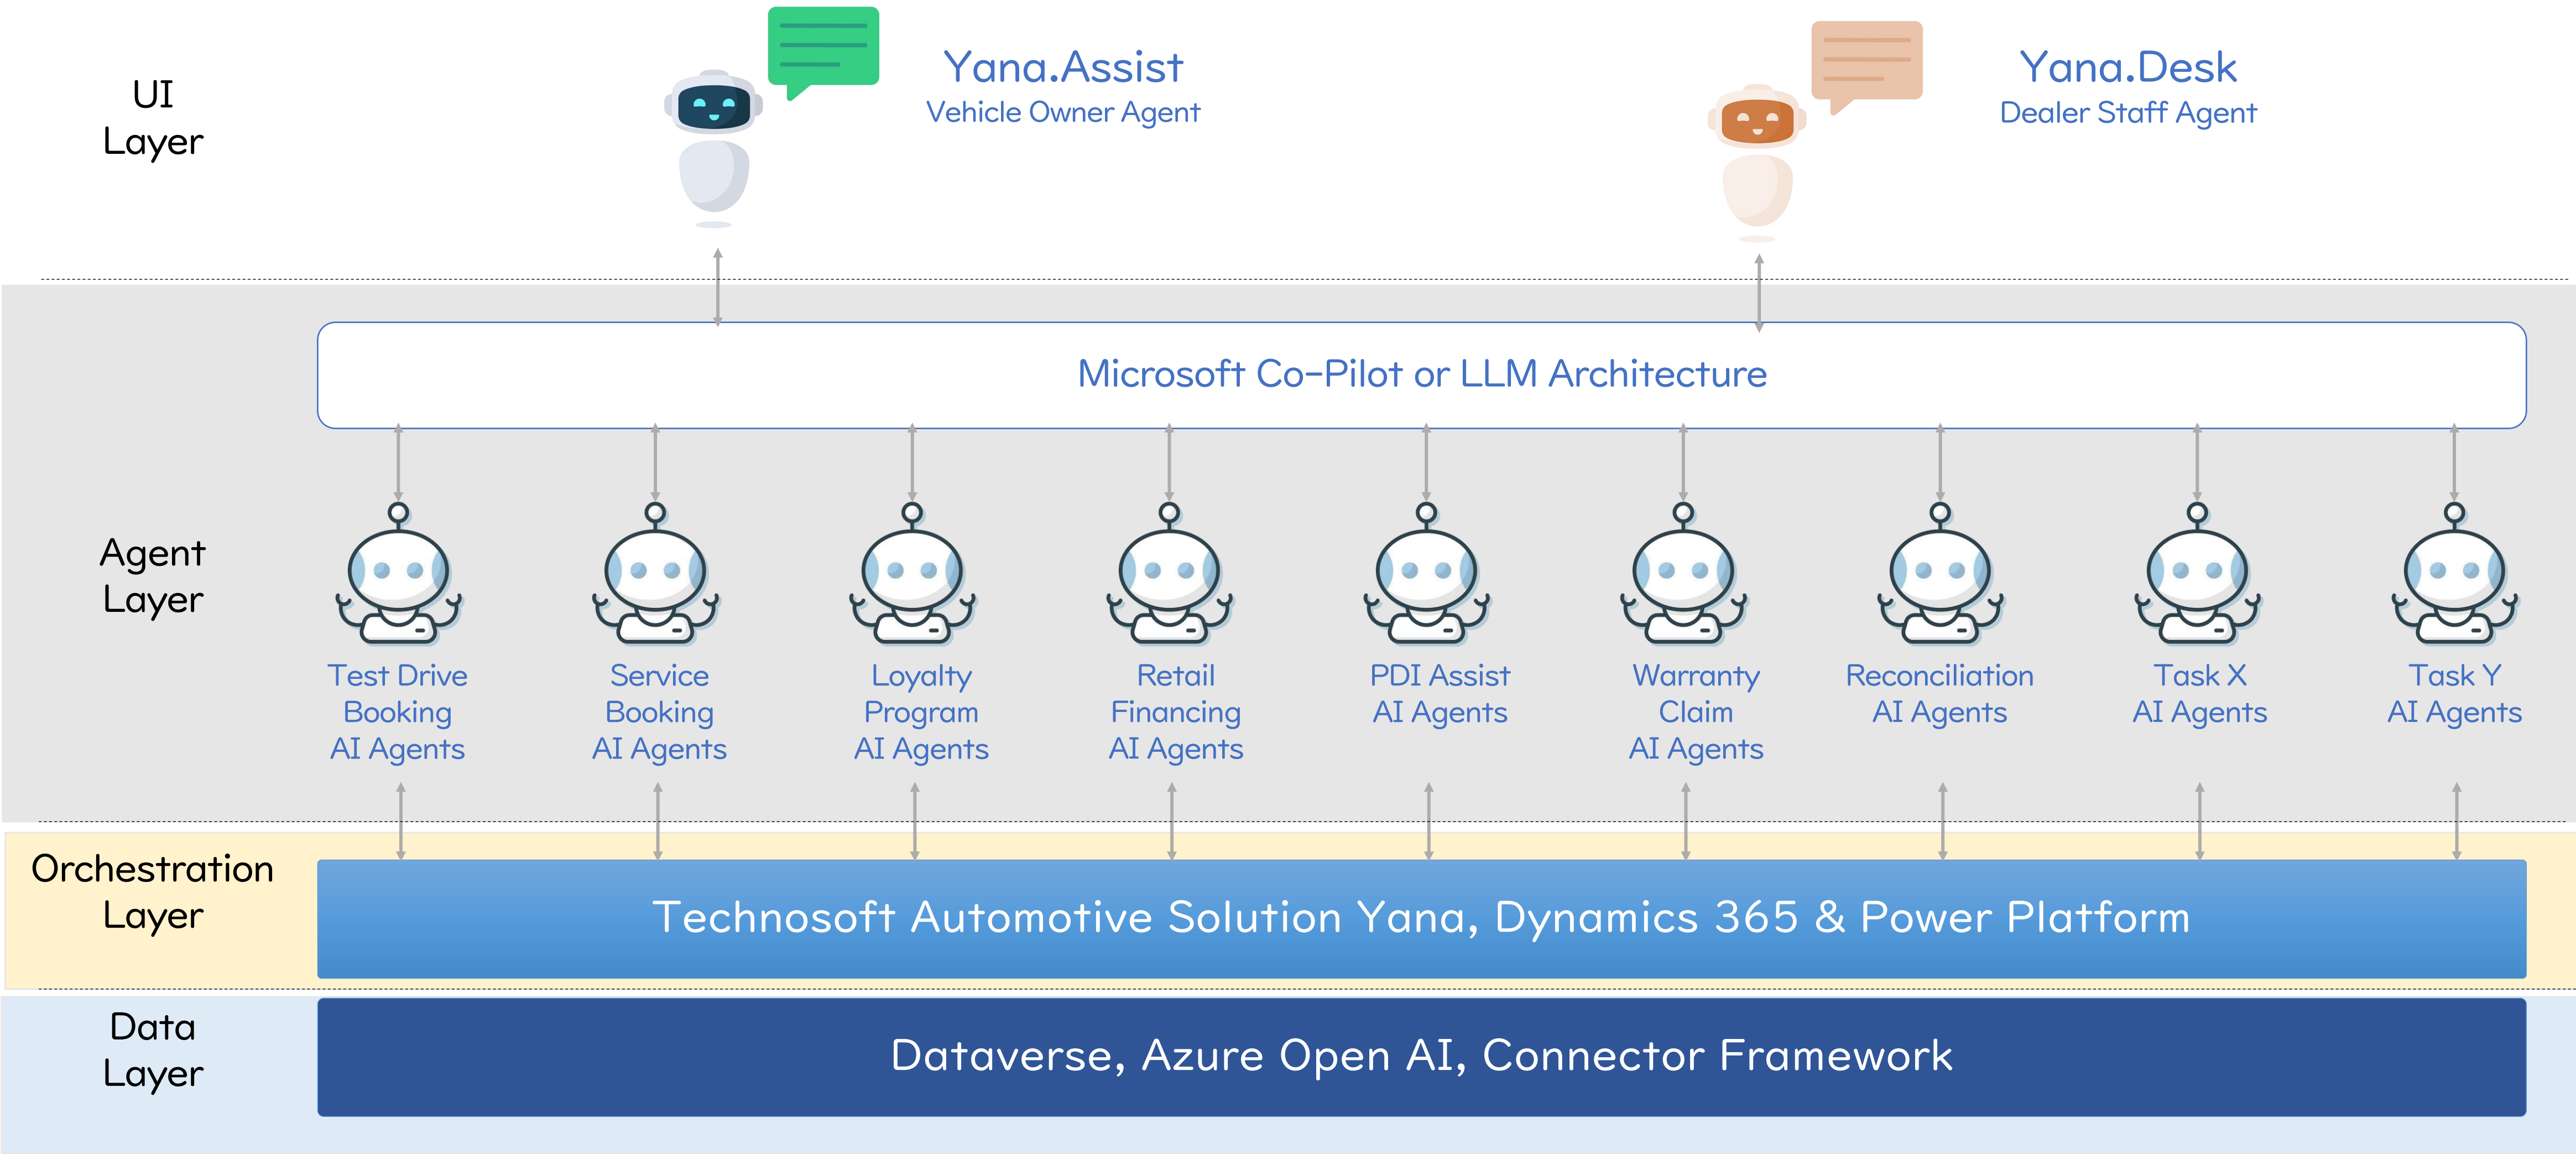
UI Layer

Yana.Assist
Vehicle Owner Agent

Yana.Desk
Dealer Staff Agent

Agent Layer

Microsoft Co-Pilot or LLM Architecture

Test Drive Booking AI Agents

Service Booking AI Agents

Loyalty Program AI Agents

Retail Financing AI Agents

PDI Assist AI Agents

Warranty Claim AI Agents

Reconciliation AI Agents

Task X AI Agents

Task Y AI Agents

Orchestration Layer

Technosoft Automotive Solution Yana, Dynamics 365 & Power Platform

Data Layer

Dataverse, Azure Open AI, Connector Framework